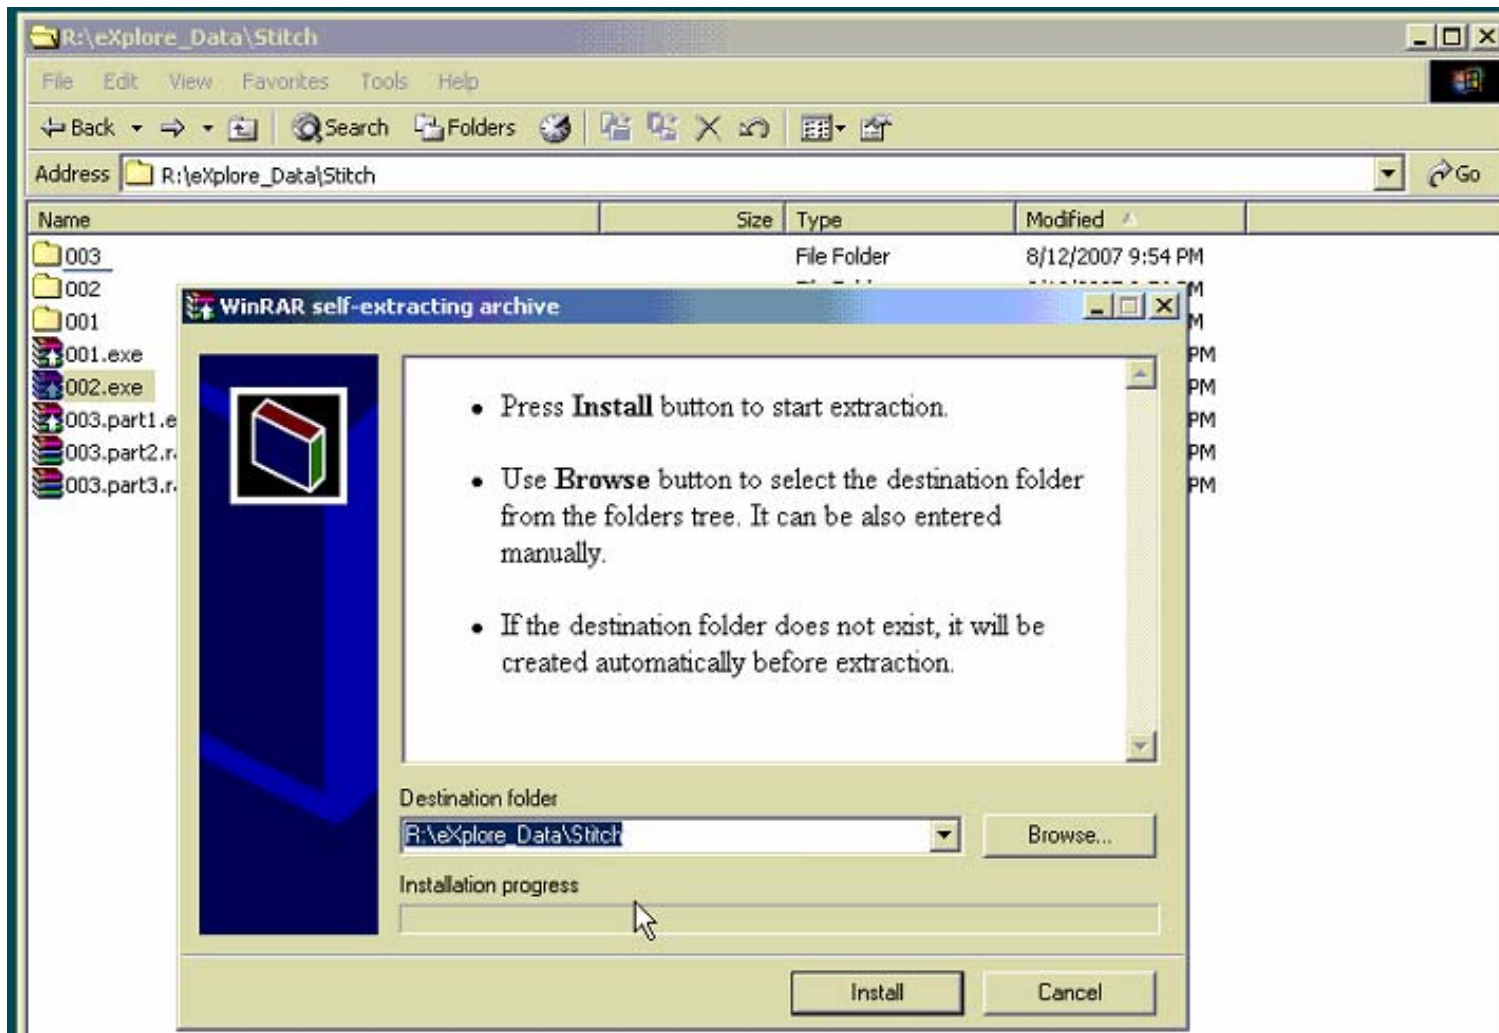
R:\eXplore_Data\Stitch

File Edit View Favorites Tools Help

Back Search Folders

Address R:\eXplore_Data\Stitch Go

| Name | Size | Type | Modified |
|---|---|---|---|
| 003 | | File Folder | 8/12/2007 9:54 PM |
| 002 | | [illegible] | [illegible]M |
| 001 | | | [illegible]M |
| 001.exe | | | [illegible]PM |
| 002.exe | | | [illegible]PM |
| 003.part1.e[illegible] | | | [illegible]PM |
| 003.part2.r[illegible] | | | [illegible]PM |
| 003.part3.r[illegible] | | | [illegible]PM |

WinRAR self-extracting archive

- Press Install button to start extraction.
- Use Browse button to select the destination folder from the folders tree. It can be also entered manually.
- If the destination folder does not exist, it will be created automatically before extraction.

Destination folder

R:\eXplore_Data\Stitch

Browse...

Installation progress

Install

Cancel